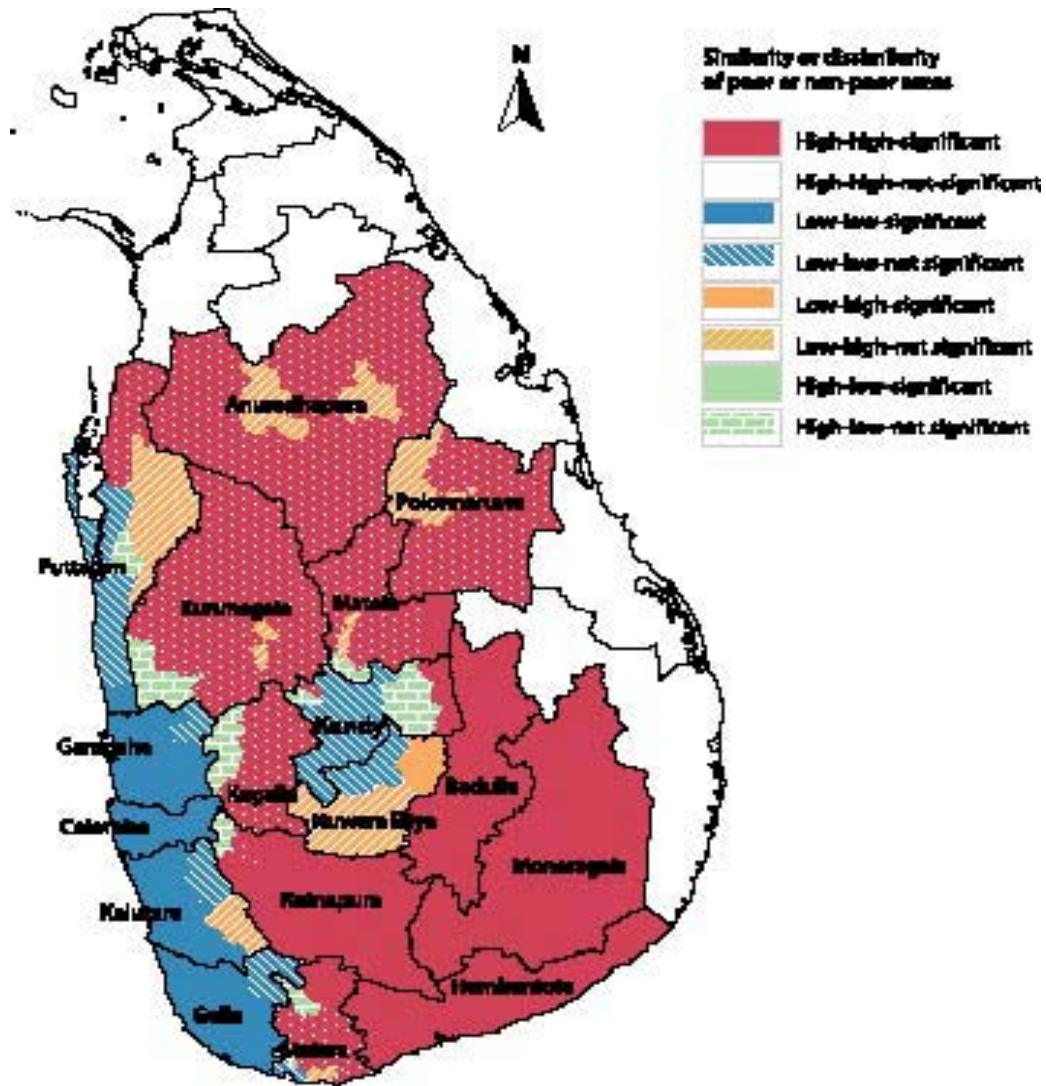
N

Similarity or dissimilarity of poor or non-poor areas

High-high-significant
High-high-not-significant
Low-low-significant
Low-low-not significant
Low-high-significant
Low-high-not significant
High-low-significant
High-low-not significant

Anuradhapura
Polonnaruwa
Puttalam
Kurunegala
Matale
Kandy
Gampaha
Kegalle
Badulla
Colombo
Nuwara Eliya
Moneragala
Kalutara
Ratnapura
Hambantota
Galle
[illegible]